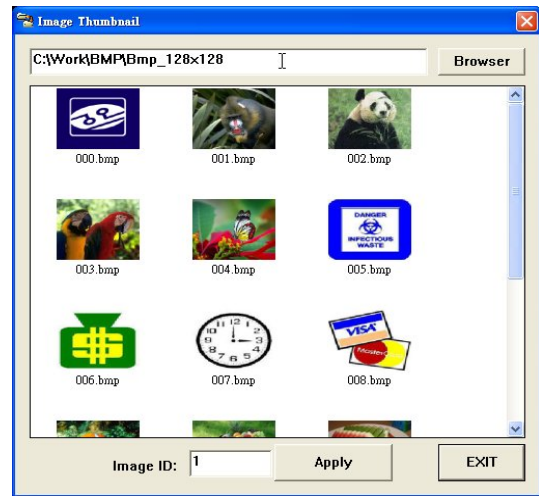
Image Thumbnail

C:\Work\BMP\Bmp_128x128

Browser

000.bmp

001.bmp

002.bmp

003.bmp

004.bmp

DANGER

INFECTIOUS WASTE

005.bmp

$

006.bmp

12 1 2 3 4 5 6 7 8 9 10 11

007.bmp

VISA

MasterCard

008.bmp

Image ID: 1

Apply

EXIT